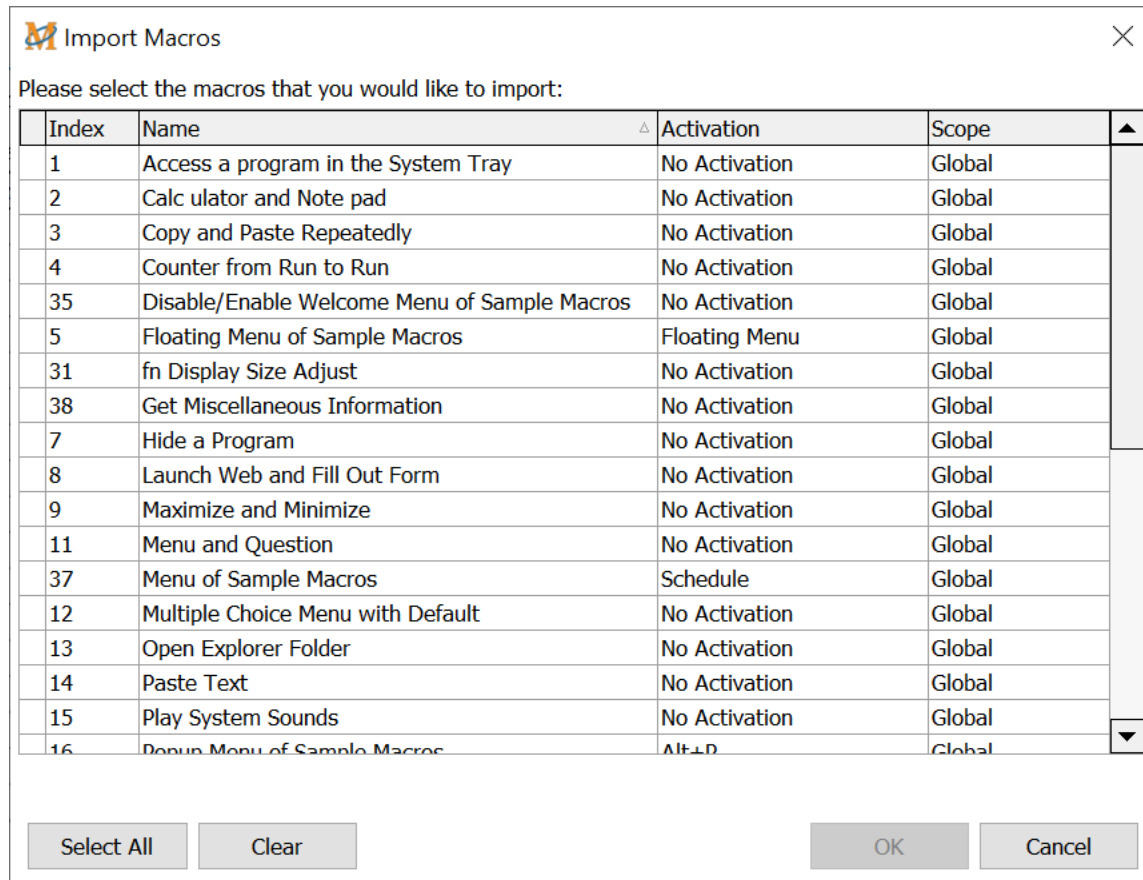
Import Macros

Please select the macros that you would like to import:

| Index | Name | Activation | Scope |
|---|---|---|---|
| 1 | Access a program in the System Tray | No Activation | Global |
| 2 | Calc ulator and Note pad | No Activation | Global |
| 3 | Copy and Paste Repeatedly | No Activation | Global |
| 4 | Counter from Run to Run | No Activation | Global |
| 35 | Disable/Enable Welcome Menu of Sample Macros | No Activation | Global |
| 5 | Floating Menu of Sample Macros | Floating Menu | Global |
| 31 | fn Display Size Adjust | No Activation | Global |
| 38 | Get Miscellaneous Information | No Activation | Global |
| 7 | Hide a Program | No Activation | Global |
| 8 | Launch Web and Fill Out Form | No Activation | Global |
| 9 | Maximize and Minimize | No Activation | Global |
| 11 | Menu and Question | No Activation | Global |
| 37 | Menu of Sample Macros | Schedule | Global |
| 12 | Multiple Choice Menu with Default | No Activation | Global |
| 13 | Open Explorer Folder | No Activation | Global |
| 14 | Paste Text | No Activation | Global |
| 15 | Play System Sounds | No Activation | Global |
| 16 | Popup Menu of Sample Macros | Alt+P | Global |

Select All | Clear | OK | Cancel